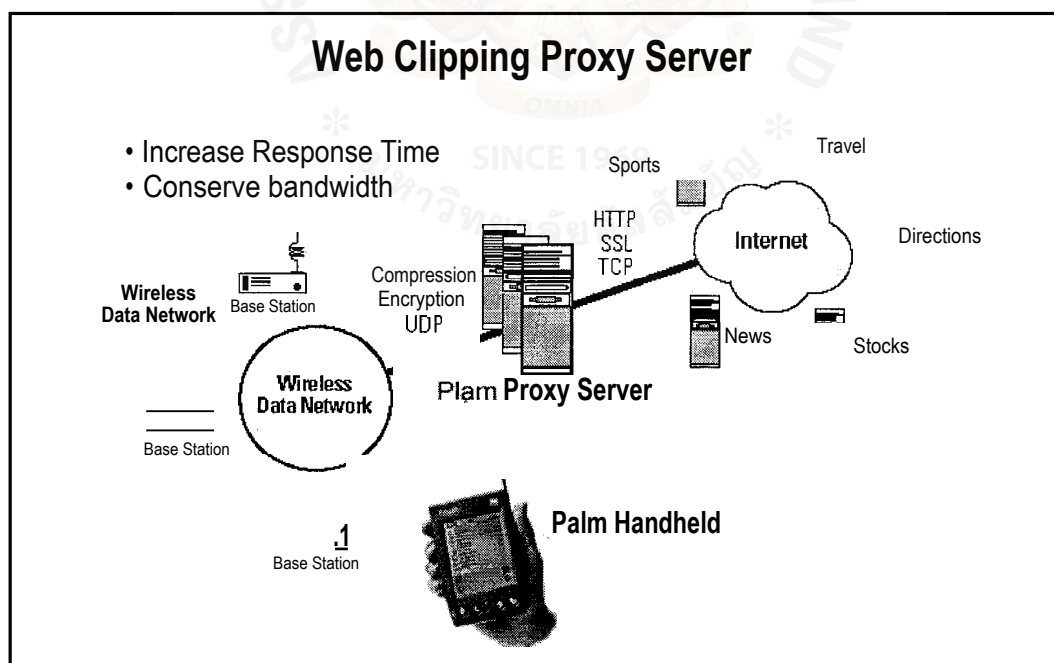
Web Clipping Proxy Server

• Increase Response Time
• Conserve bandwidth

SINCE 1969

Sports

Travel

HTTP
SSL
TCP

Internet

Directions

Wireless Data Network

Base Station

Compression
Encryption
UDP

News

Stocks

Wireless Data Network

Plam Proxy Server

Base Station

.1
Base Station

Palm Handheld